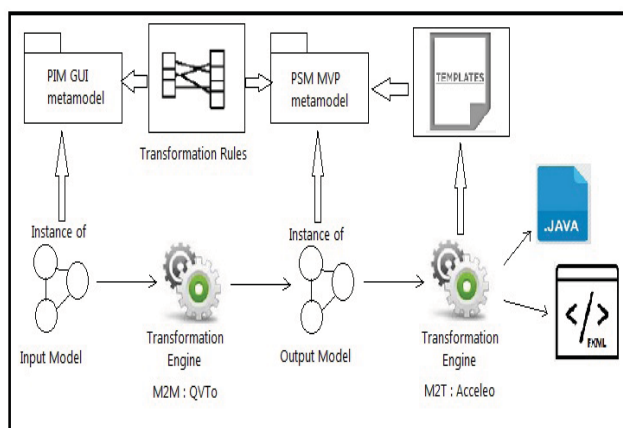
PIM GUI metamodel

Transformation Rules

PSM MVP metamodel

TEMPLATES

.JAVA

Instance of

Instance of

</>

FXML

Input Model

Transformation Engine

M2M : QVTo

Output Model

Transformation Engine

M2T : Acceleo